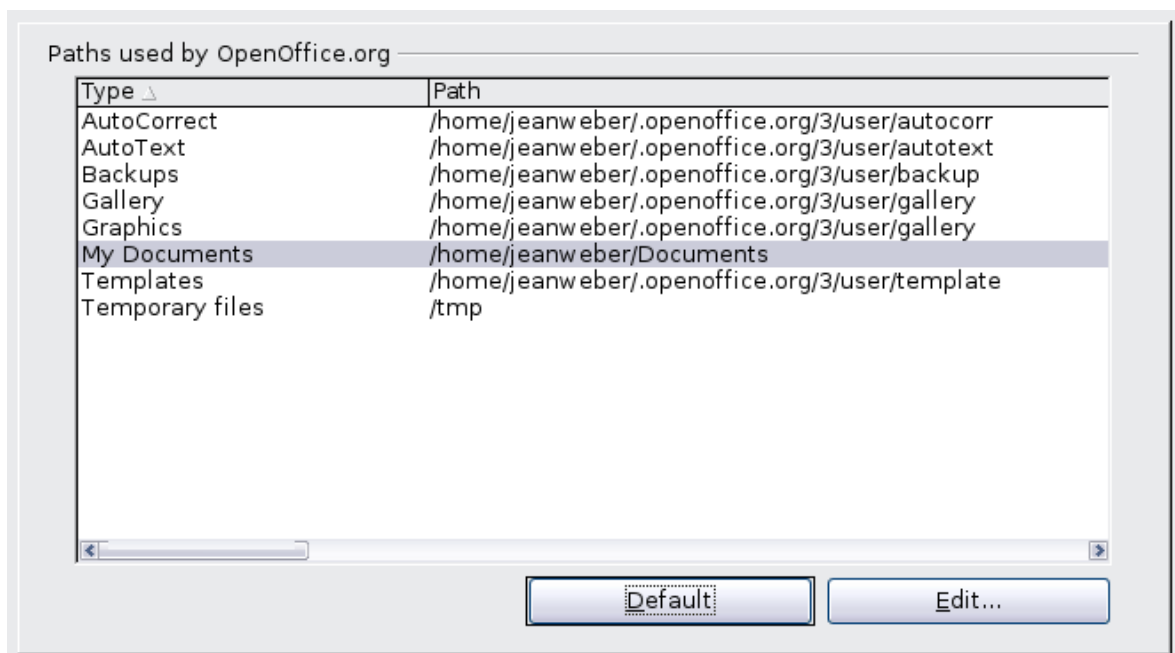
Paths used by OpenOffice.org

| Type | Path |
|---|---|
| AutoCorrect | /home/jeanweber/.openoffice.org/3/user/autocorr |
| AutoText | /home/jeanweber/.openoffice.org/3/user/autotext |
| Backups | /home/jeanweber/.openoffice.org/3/user/backup |
| Gallery | /home/jeanweber/.openoffice.org/3/user/gallery |
| Graphics | /home/jeanweber/.openoffice.org/3/user/gallery |
| My Documents | /home/jeanweber/Documents |
| Templates | /home/jeanweber/.openoffice.org/3/user/template |
| Temporary files | /tmp |

Default

Edit...